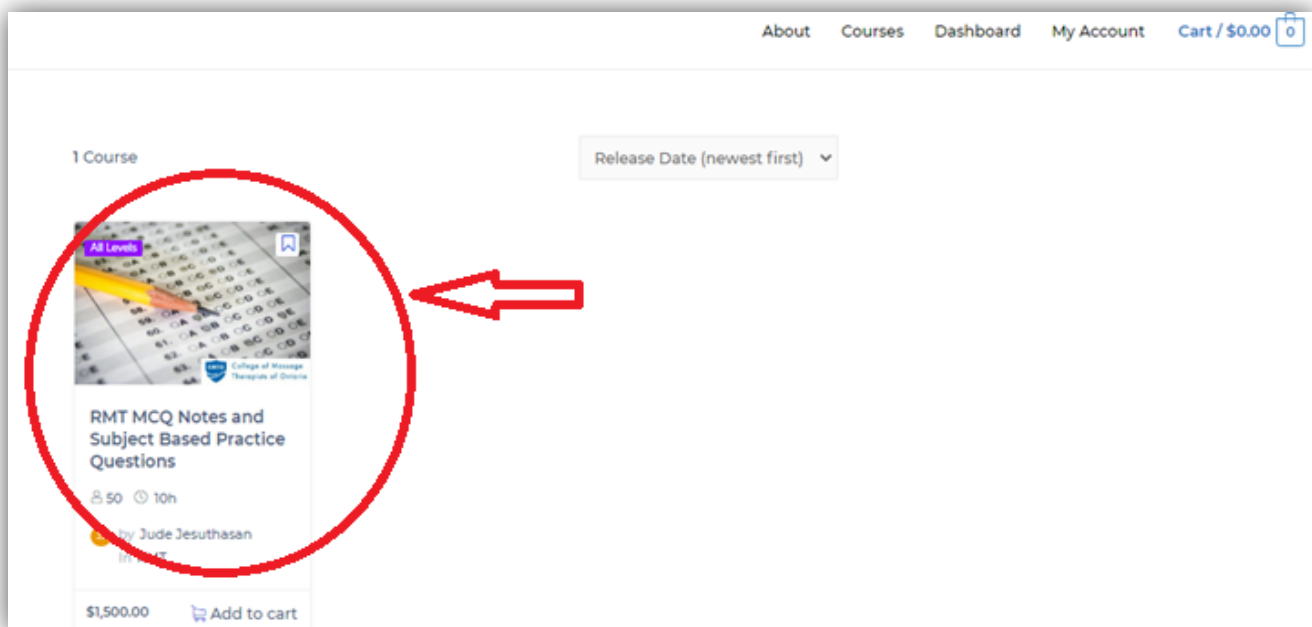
About Courses Dashboard My Account Cart / $0.00 0

1 Course

Release Date (newest first)

All Levels

College of Massage Therapists of Ontario

RMT MCQ Notes and Subject Based Practice Questions

50 10h

by Jude Jesuthasan

In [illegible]MT

$1,500.00 Add to cart